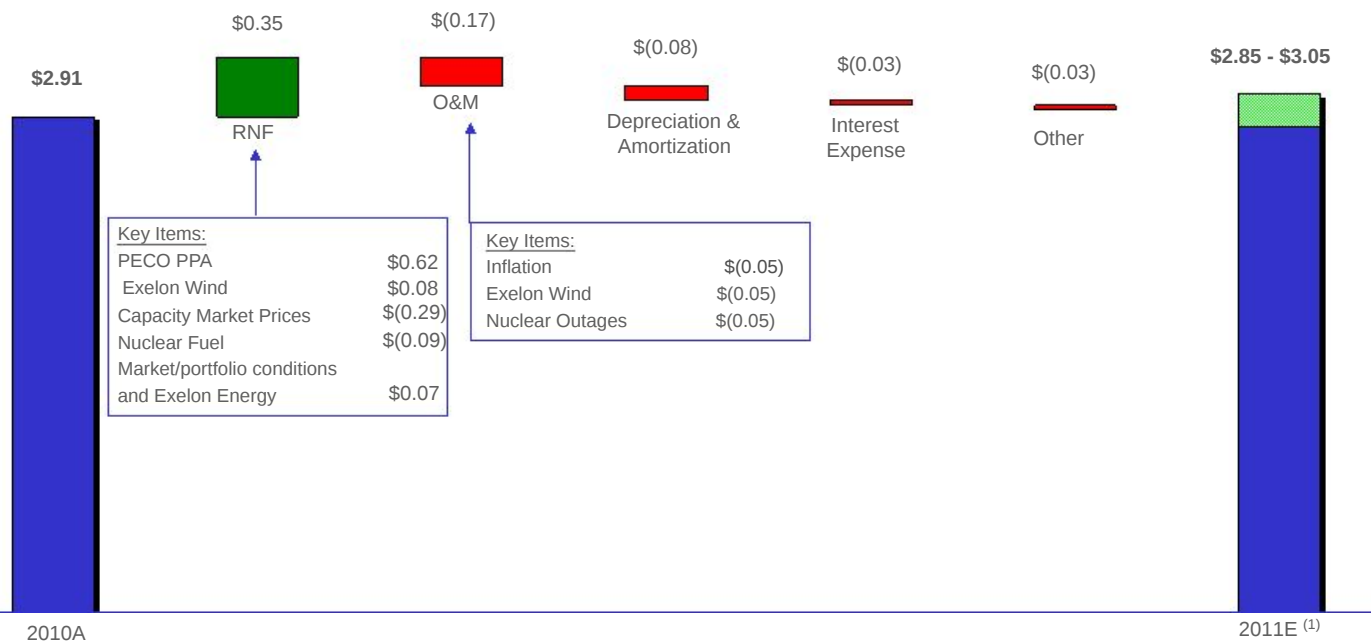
$2.91

$0.35

RNF

$(0.17)

O&M

$(0.08)

Depreciation & Amortization

$(0.03)

Interest Expense

$(0.03)

Other

$2.85 - $3.05

Key Items:

| | |
|---|---|
| PECO PPA | $0.62 |
| Exelon Wind | $0.08 |
| Capacity Market Prices | $(0.29) |
| Nuclear Fuel | $(0.09) |
| Market/portfolio conditions and Exelon Energy | $0.07 |

Key Items:

| | |
|---|---|
| Inflation | $(0.05) |
| Exelon Wind | $(0.05) |
| Nuclear Outages | $(0.05) |

2010A

2011E $^{(1)}$